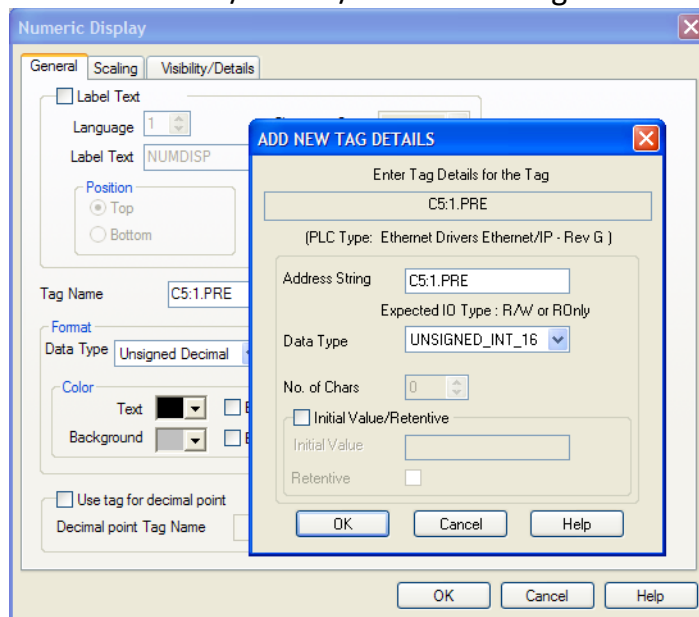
Numeric Display

General | Scaling | Visibility/Details

Label Text
Language 1
Label Text NUMDISP
Position
Top
Bottom

Tag Name C5:1.PRE

Format
Data Type Unsigned Decimal

Color
Text
Background

Use tag for decimal point
Decimal point Tag Name

ADD NEW TAG DETAILS

Enter Tag Details for the Tag

C5:1.PRE

(PLC Type: Ethernet Drivers Ethernet/IP - Rev G )

Address String C5:1.PRE

Expected IO Type : R/W or ROnly

Data Type UNSIGNED_INT_16

No. of Chars 0

Initial Value/Retentive
Initial Value
Retentive

OK Cancel Help

OK Cancel Help